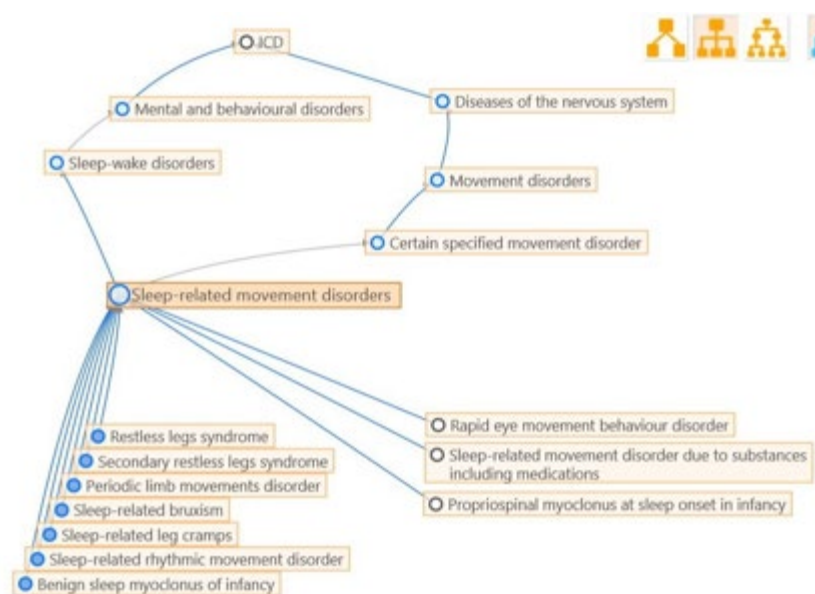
ICD

Mental and behavioural disorders

Diseases of the nervous system

Sleep-wake disorders

Movement disorders

Certain specified movement disorder

Sleep-related movement disorders

Rapid eye movement behaviour disorder

Sleep-related movement disorder due to substances including medications

Propriospinal myoclonus at sleep onset in infancy

Restless legs syndrome

Secondary restless legs syndrome

Periodic limb movements disorder

Sleep-related bruxism

Sleep-related leg cramps

Sleep-related rhythmic movement disorder

Benign sleep myoclonus of infancy